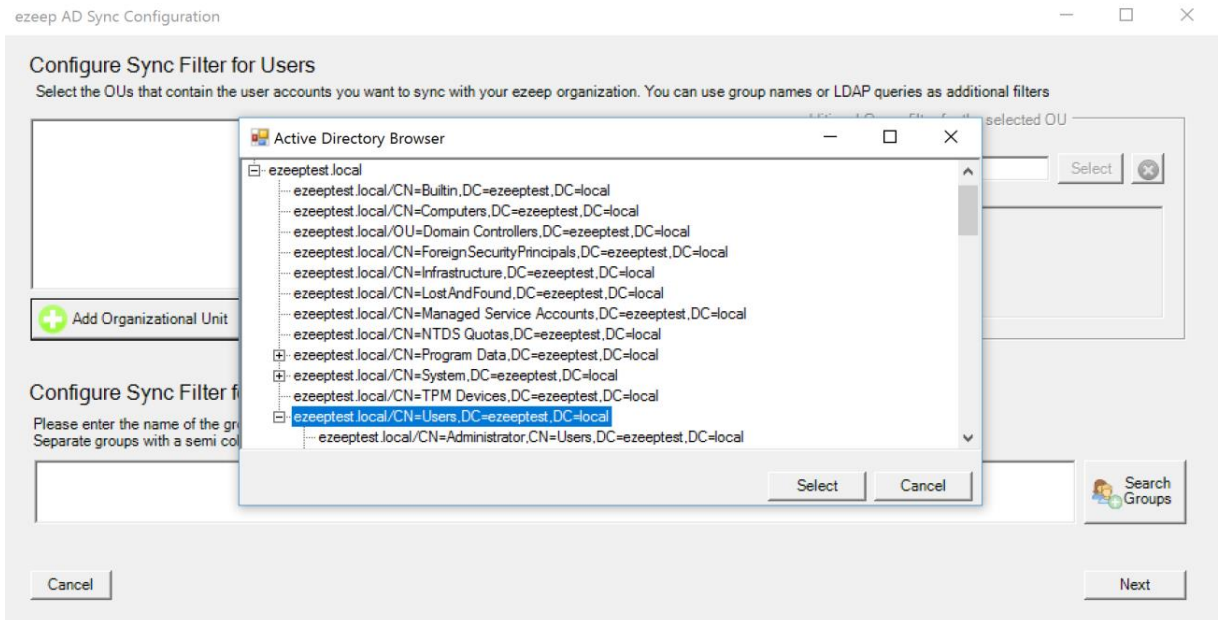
ezeep AD Sync Configuration

Configure Sync Filter for Users
Select the OUs that contain the user accounts you want to sync with your ezeep organization. You can use group names or LDAP queries as additional filters

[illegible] selected OU

Select

Add Organizational Unit

Configure Sync Filter f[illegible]
Please enter the name of the gr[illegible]
Separate groups with a semi co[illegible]

Search Groups

Cancel

Next

Active Directory Browser

ezeeptest.local
ezeeptest.local/CN=Builtin,DC=ezeeptest,DC=local
ezeeptest.local/CN=Computers,DC=ezeeptest,DC=local
ezeeptest.local/OU=Domain Controllers,DC=ezeeptest,DC=local
ezeeptest.local/CN=ForeignSecurityPrincipals,DC=ezeeptest,DC=local
ezeeptest.local/CN=Infrastructure,DC=ezeeptest,DC=local
ezeeptest.local/CN=LostAndFound,DC=ezeeptest,DC=local
ezeeptest.local/CN=Managed Service Accounts,DC=ezeeptest,DC=local
ezeeptest.local/CN=NTDS Quotas,DC=ezeeptest,DC=local
ezeeptest.local/CN=Program Data,DC=ezeeptest,DC=local
ezeeptest.local/CN=System,DC=ezeeptest,DC=local
ezeeptest.local/CN=TPM Devices,DC=ezeeptest,DC=local
ezeeptest.local/CN=Users,DC=ezeeptest,DC=local
ezeeptest.local/CN=Administrator,CN=Users,DC=ezeeptest,DC=local

Select
Cancel